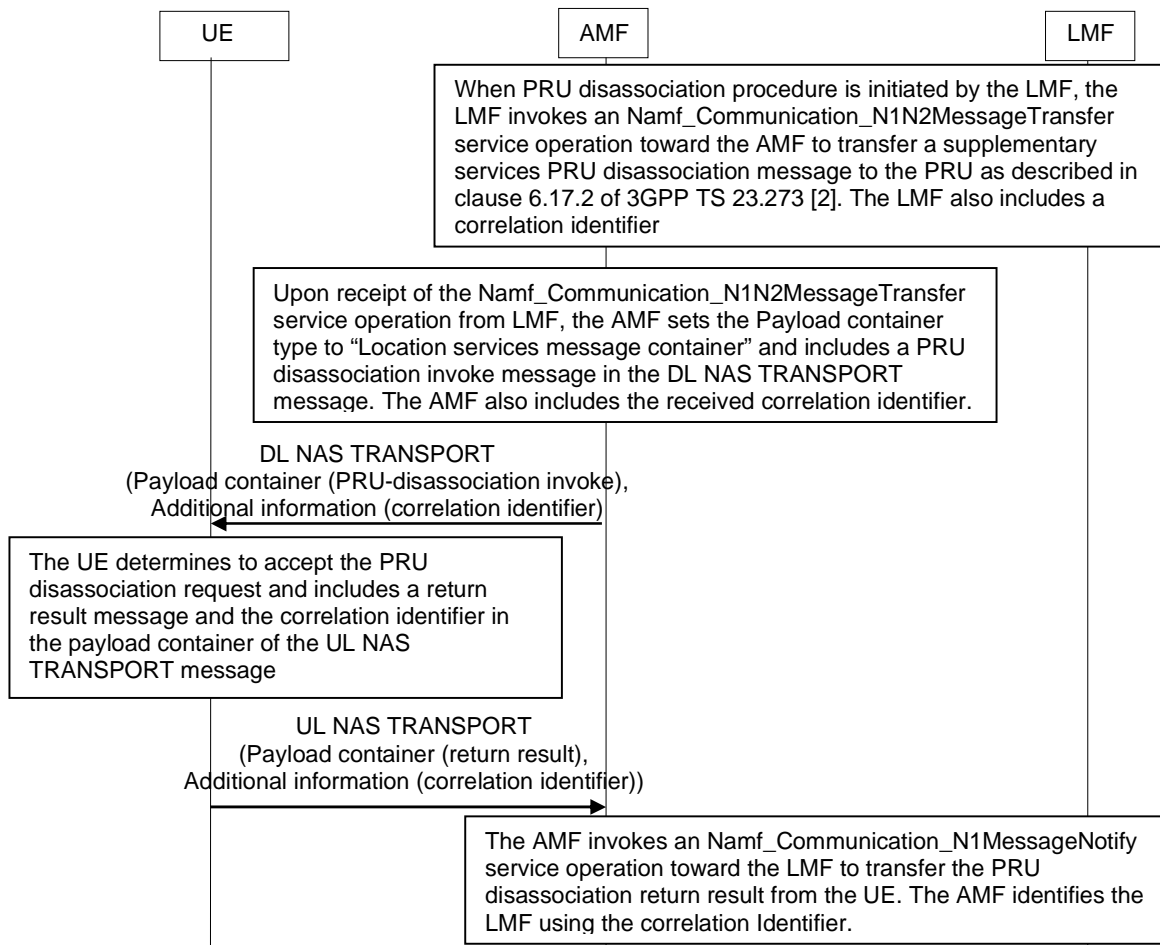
UE

AMF

LMF

When PRU disassociation procedure is initiated by the LMF, the LMF invokes an Namf_Communication_N1N2MessageTransfer service operation toward the AMF to transfer a supplementary services PRU disassociation message to the PRU as described in clause 6.17.2 of 3GPP TS 23.273 [2]. The LMF also includes a correlation identifier

Upon receipt of the Namf_Communication_N1N2MessageTransfer service operation from LMF, the AMF sets the Payload container type to "Location services message container" and includes a PRU disassociation invoke message in the DL NAS TRANSPORT message. The AMF also includes the received correlation identifier.

DL NAS TRANSPORT (Payload container (PRU-disassociation invoke), Additional information (correlation identifier)

The UE determines to accept the PRU disassociation request and includes a return result message and the correlation identifier in the payload container of the UL NAS TRANSPORT message

UL NAS TRANSPORT (Payload container (return result), Additional information (correlation identifier))

The AMF invokes an Namf_Communication_N1MessageNotify service operation toward the LMF to transfer the PRU disassociation return result from the UE. The AMF identifies the LMF using the correlation Identifier.